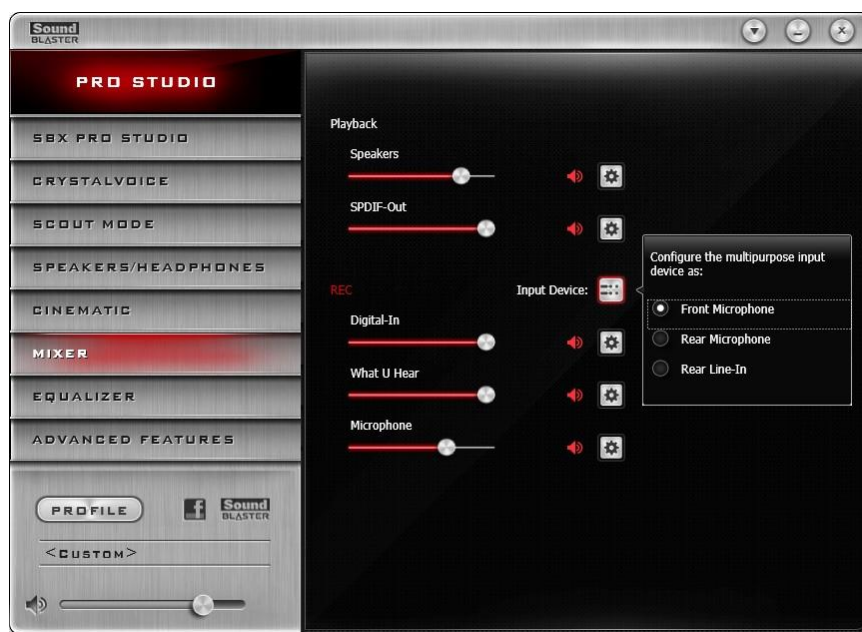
Sound BLASTER

PRO STUDIO

SBX PRO STUDIO

CRYSTALVOICE

SCOUT MODE

SPEAKERS/HEADPHONES

CINEMATIC

MIXER

EQUALIZER

ADVANCED FEATURES

PROFILE

Sound BLASTER

<CUSTOM>

Playback

Speakers

SPDIF-Out

REC

Input Device:

Digital-In

What U Hear

Microphone

Configure the multipurpose input device as:

Front Microphone

Rear Microphone

Rear Line-In